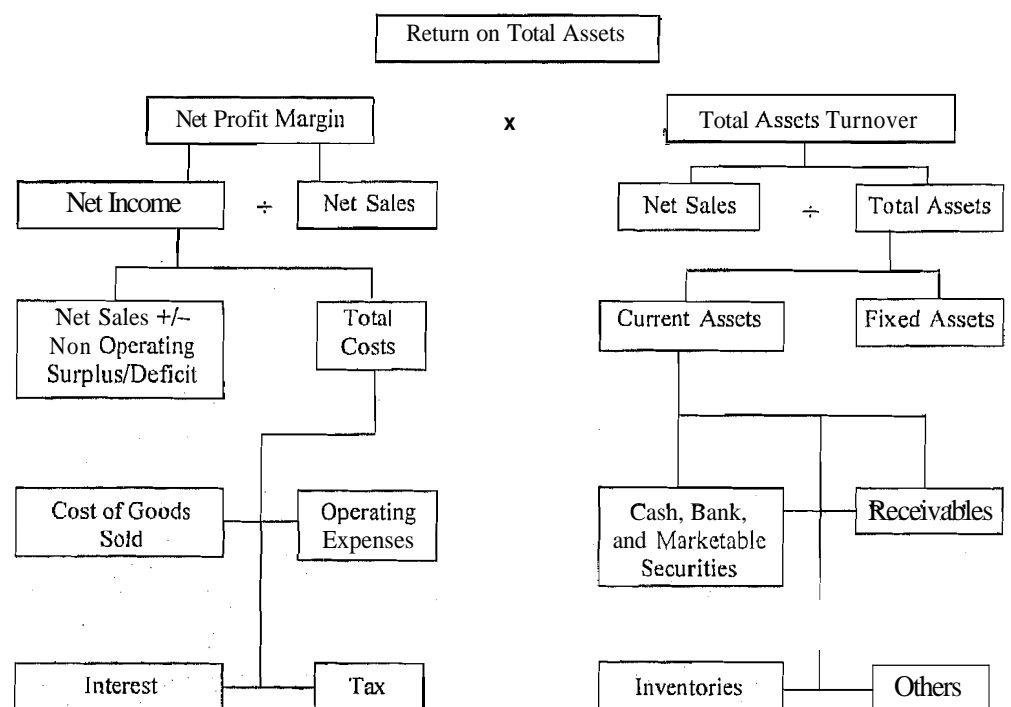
Return on Total Assets

Net Profit Margin

x

Total Assets Turnover

Net Income

÷

Net Sales

Net Sales

÷

Total Assets

Net Sales +/– Non Operating Surplus/Deficit

Total Costs

Current Assets

Fixed Assets

Cost of Goods Sold

Operating Expenses

Cash, Bank, and Marketable Securities

Receivables

Interest

Tax

Inventories

Others